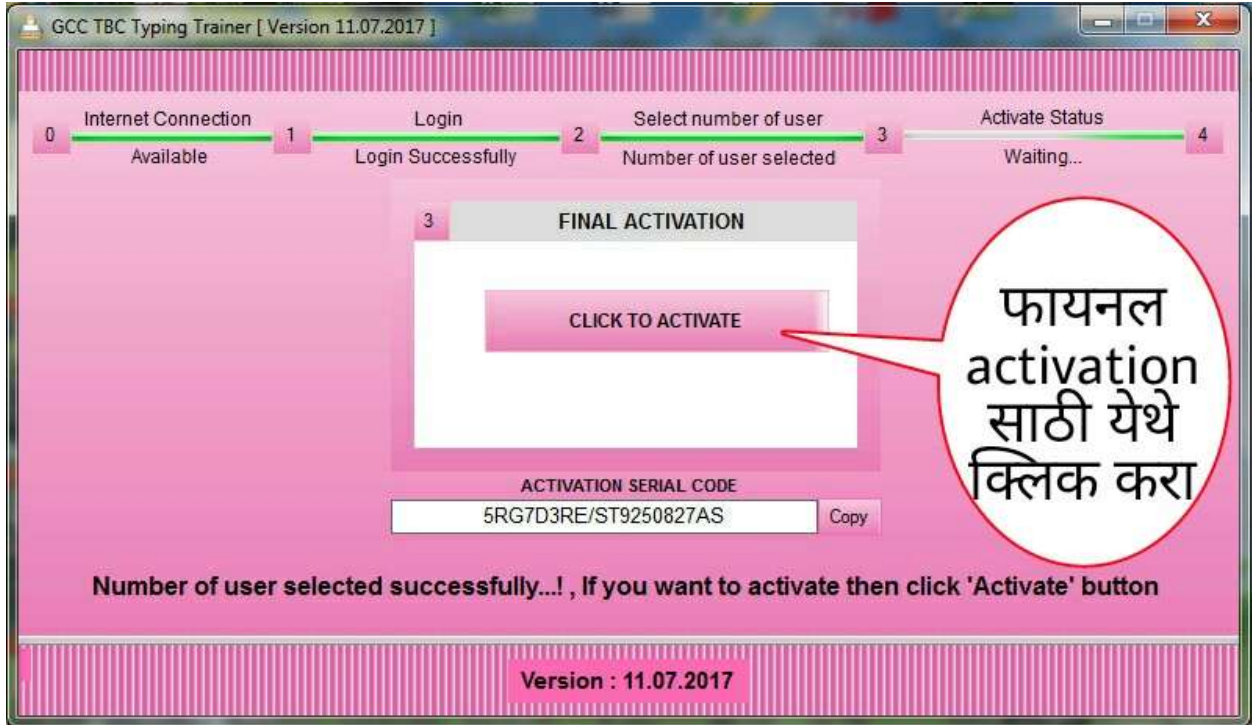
GCC TBC Typing Trainer [ Version 11.07.2017 ]

0 Internet Connection Available 1 Login Login Successfully 2 Select number of user Number of user selected 3 Activate Status Waiting... 4

3 FINAL ACTIVATION

CLICK TO ACTIVATE

फायनल activation साठी येथे क्लिक करा

ACTIVATION SERIAL CODE

5RG7D3RE/ST9250827AS

Copy

Number of user selected successfully...! , If you want to activate then click 'Activate' button

Version : 11.07.2017